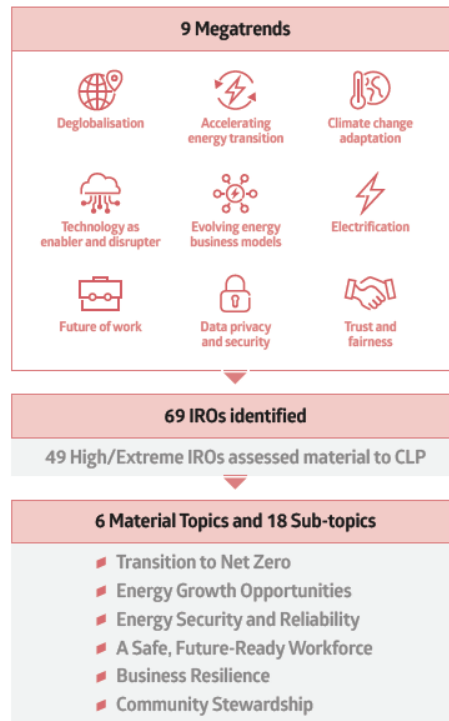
9 Megatrends

Deglobalisation

Accelerating energy transition

Climate change adaptation

Technology as enabler and disrupter

Evolving energy business models

Electrification

Future of work

Data privacy and security

Trust and fairness

69 IROs identified

49 High/Extreme IROs assessed material to CLP

6 Material Topics and 18 Sub-topics

Transition to Net Zero
Energy Growth Opportunities
Energy Security and Reliability
A Safe, Future-Ready Workforce
Business Resilience
Community Stewardship